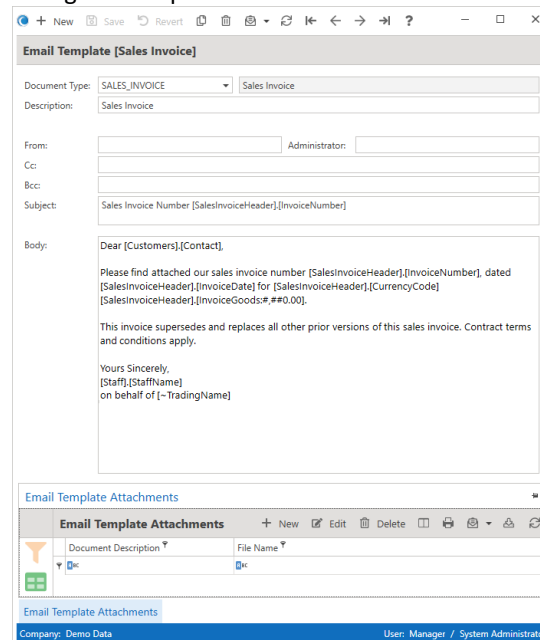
New Save Revert ?

Email Template [Sales Invoice]

Document Type: SALES_INVOICE Sales Invoice
Description: Sales Invoice

From:
Administrator:
Cc:
Bcc:
Subject: Sales Invoice Number [SalesInvoiceHeader].[InvoiceNumber]

Body:
Dear [Customers].[Contact],

Please find attached our sales invoice number [SalesInvoiceHeader].[InvoiceNumber], dated [SalesInvoiceHeader].[InvoiceDate] for [SalesInvoiceHeader].[CurrencyCode] [SalesInvoiceHeader].[InvoiceGoods:#,##0.00].

This invoice supersedes and replaces all other prior versions of this sales invoice. Contract terms and conditions apply.

Yours Sincerely,
[Staff].[StaffName]
on behalf of [~TradingName]

Email Template Attachments

Email Template Attachments
New Edit Delete

| Document Description | File Name |
|---|---|
| | |

Email Template Attachments

Company: Demo Data
User: Manager / System Administrat